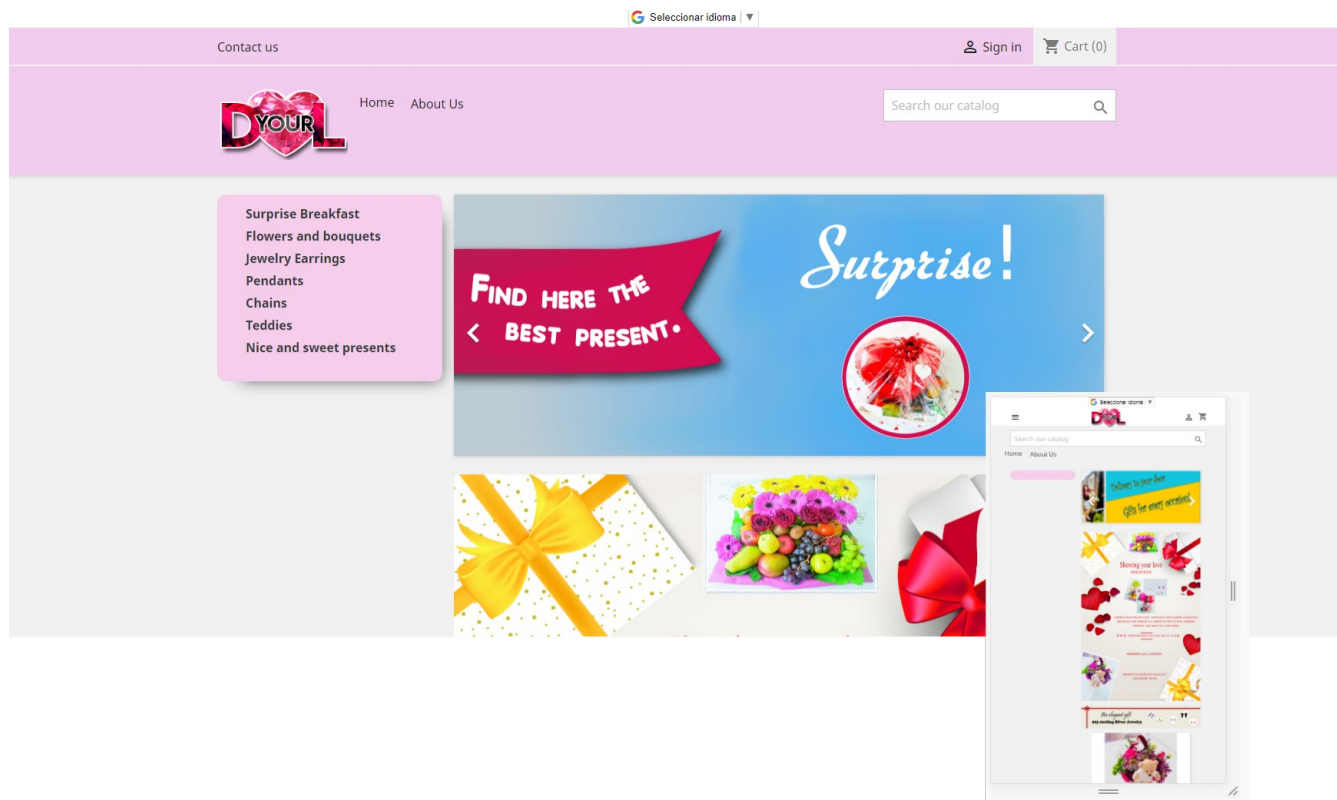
Seleccionar idioma ▼

Contact us

Sign in

Cart (0)

DYOURL

Home About Us

Search our catalog

Surprise Breakfast
Flowers and bouquets
Jewelry Earrings
Pendants
Chains
Teddies
Nice and sweet presents

FIND HERE THE BEST PRESENT.

Surprise!

Seleccionar idioma ▼

DYOURL

Search our catalog

Home About Us

Delivery to your door
Gifts for every occasion

Showing your love

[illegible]